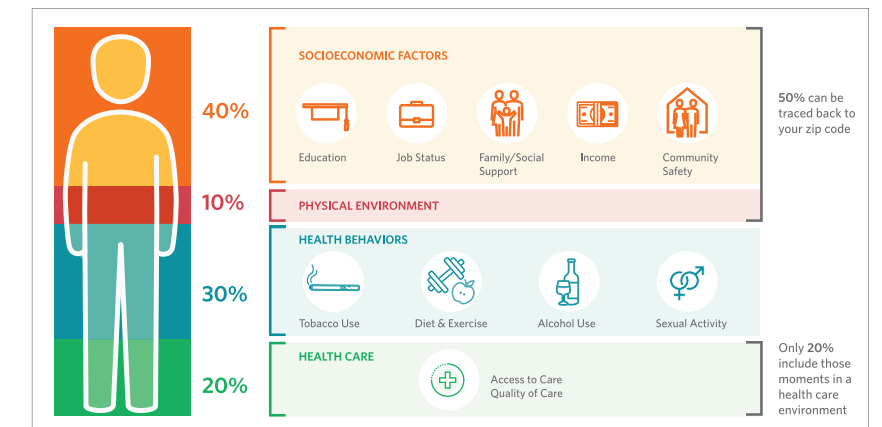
40%

10%

30%

20%

SOCIOECONOMIC FACTORS

Education

Job Status

Family/Social Support

Income

Community Safety

50% can be traced back to your zip code

PHYSICAL ENVIRONMENT

HEALTH BEHAVIORS

Tobacco Use

Diet & Exercise

Alcohol Use

Sexual Activity

HEALTH CARE

Access to Care
Quality of Care

Only 20% include those moments in a health care environment